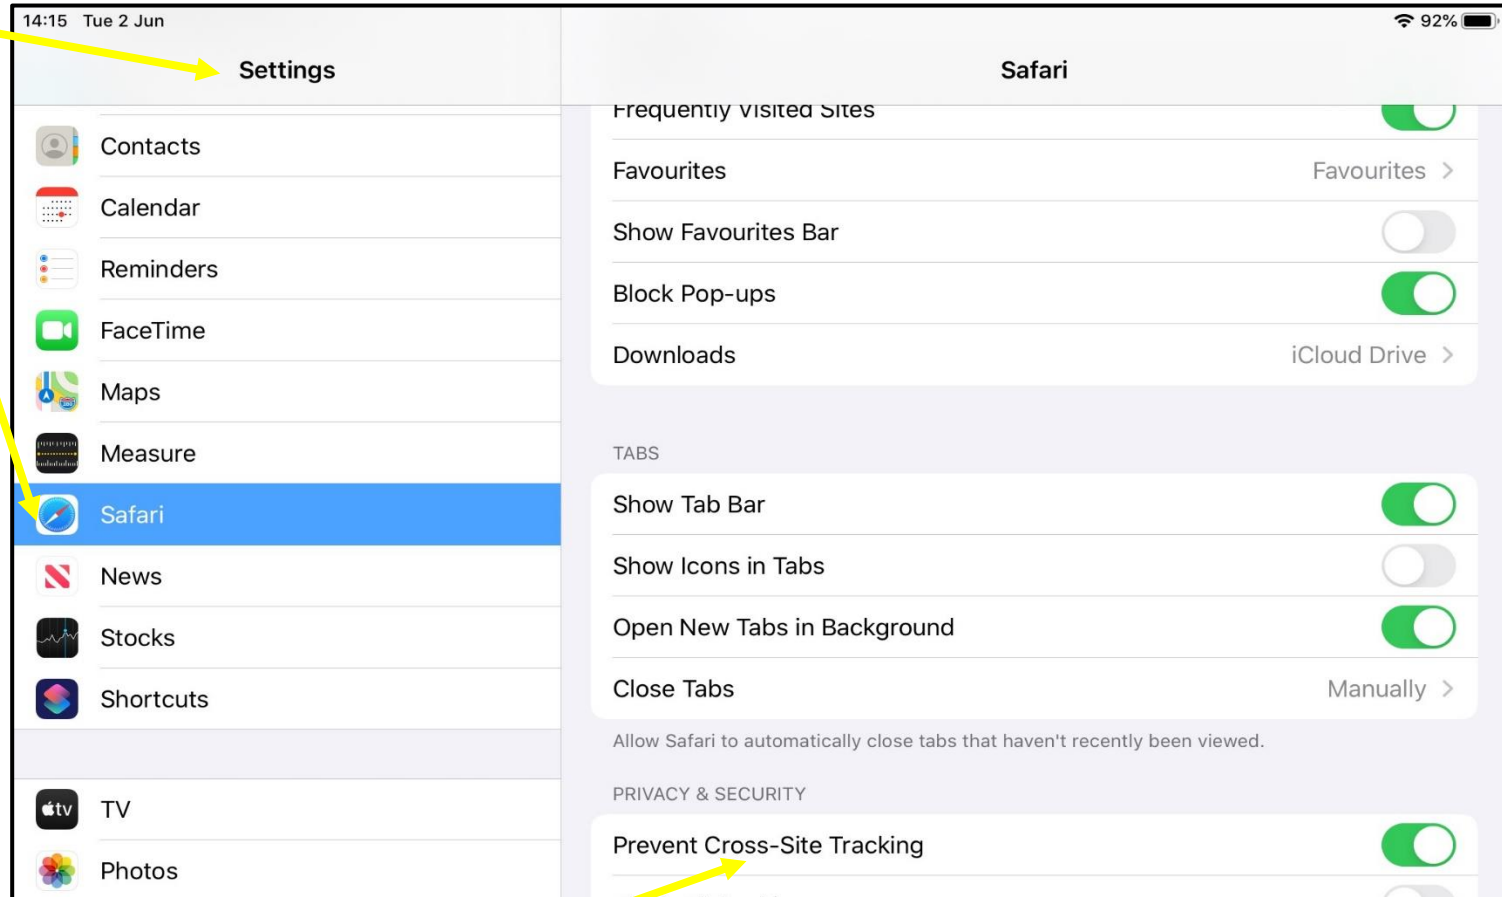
14:15 Tue 2 Jun
92%

Settings

Contacts
Calendar
Reminders
FaceTime
Maps
Measure
Safari
News
Stocks
Shortcuts

tv TV
Photos

Safari

Frequently Visited Sites
Favourites Favourites >
Show Favourites Bar
Block Pop-ups
Downloads iCloud Drive >

TABS
Show Tab Bar
Show Icons in Tabs
Open New Tabs in Background
Close Tabs Manually >
Allow Safari to automatically close tabs that haven't recently been viewed.

PRIVACY & SECURITY
Prevent Cross-Site Tracking